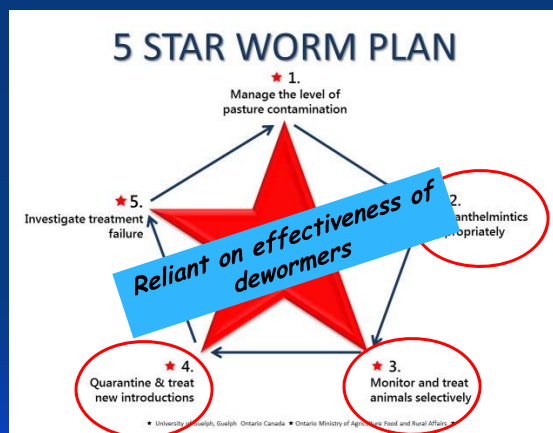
5 STAR WORM PLAN

★ 1.
Manage the level of pasture contamination

★ 2.
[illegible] anthelmintics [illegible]propriately

★ 3.
Monitor and treat animals selectively

★ 4.
Quarantine & treat new introductions

★ 5.
Investigate treatment failure

Reliant on effectiveness of dewormers

★ University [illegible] Guelph, Guelph Ontario Canada ★ Ontario Ministry of Agri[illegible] Food and Rural Affairs ★